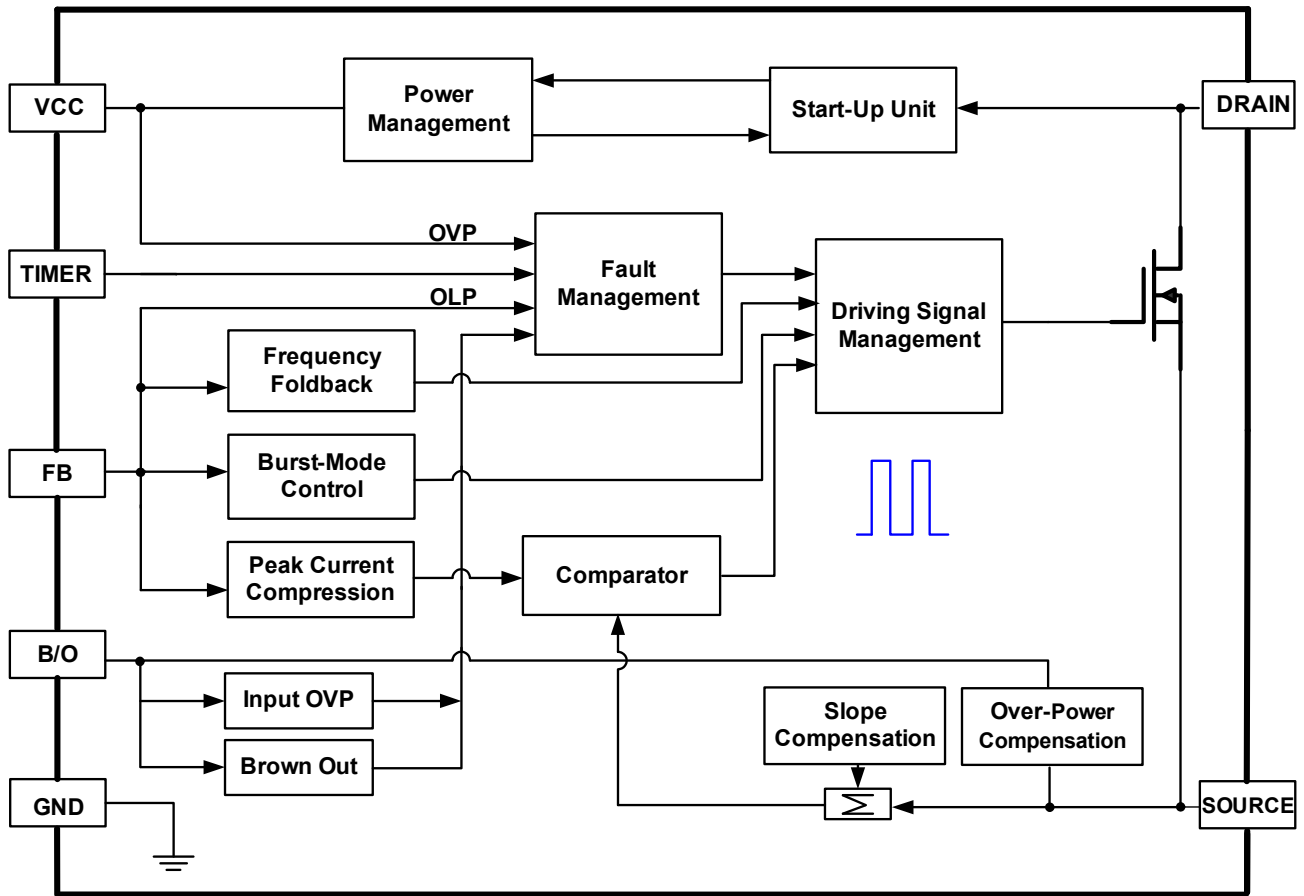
VCC

Power Management

Start-Up Unit

DRAIN

OVP

TIMER

Fault Management

Driving Signal Management

OLP

Frequency Foldback

FB

Burst-Mode Control

Peak Current Compression

Comparator

B/O

Input OVP

Brown Out

Slope Compensation

Over-Power Compensation

$\sum$

GND

SOURCE